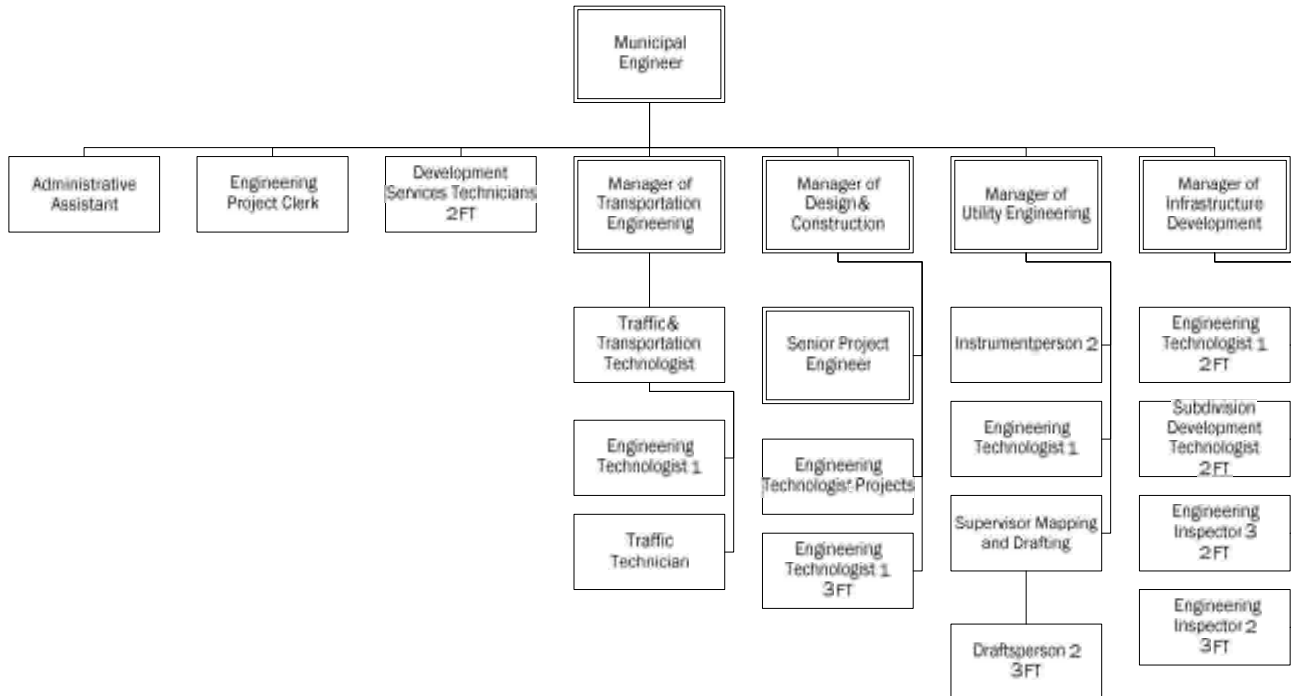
Municipal Engineer

Administrative Assistant

Engineering Project Clerk

Development Services Technicians 2FT

Manager of Transportation Engineering

Manager of Design& Construction

Manager of Utility Engineering

Manager of Infrastructure Development

Traffic& Transportation Technologist

Engineering Technologist 1

Traffic Technician

Senior Project Engineer

Engineering Technologist Projects

Engineering Technologist 1 3FT

Instrumentperson 2

Engineering Technologist 1

Supervisor Mapping and Drafting

Draftsperson 2 3FT

Engineering Technologist 1 2FT

Subdivision Development Technologist 2FT

Engineering Inspector 3 2FT

Engineering Inspector 2 3FT